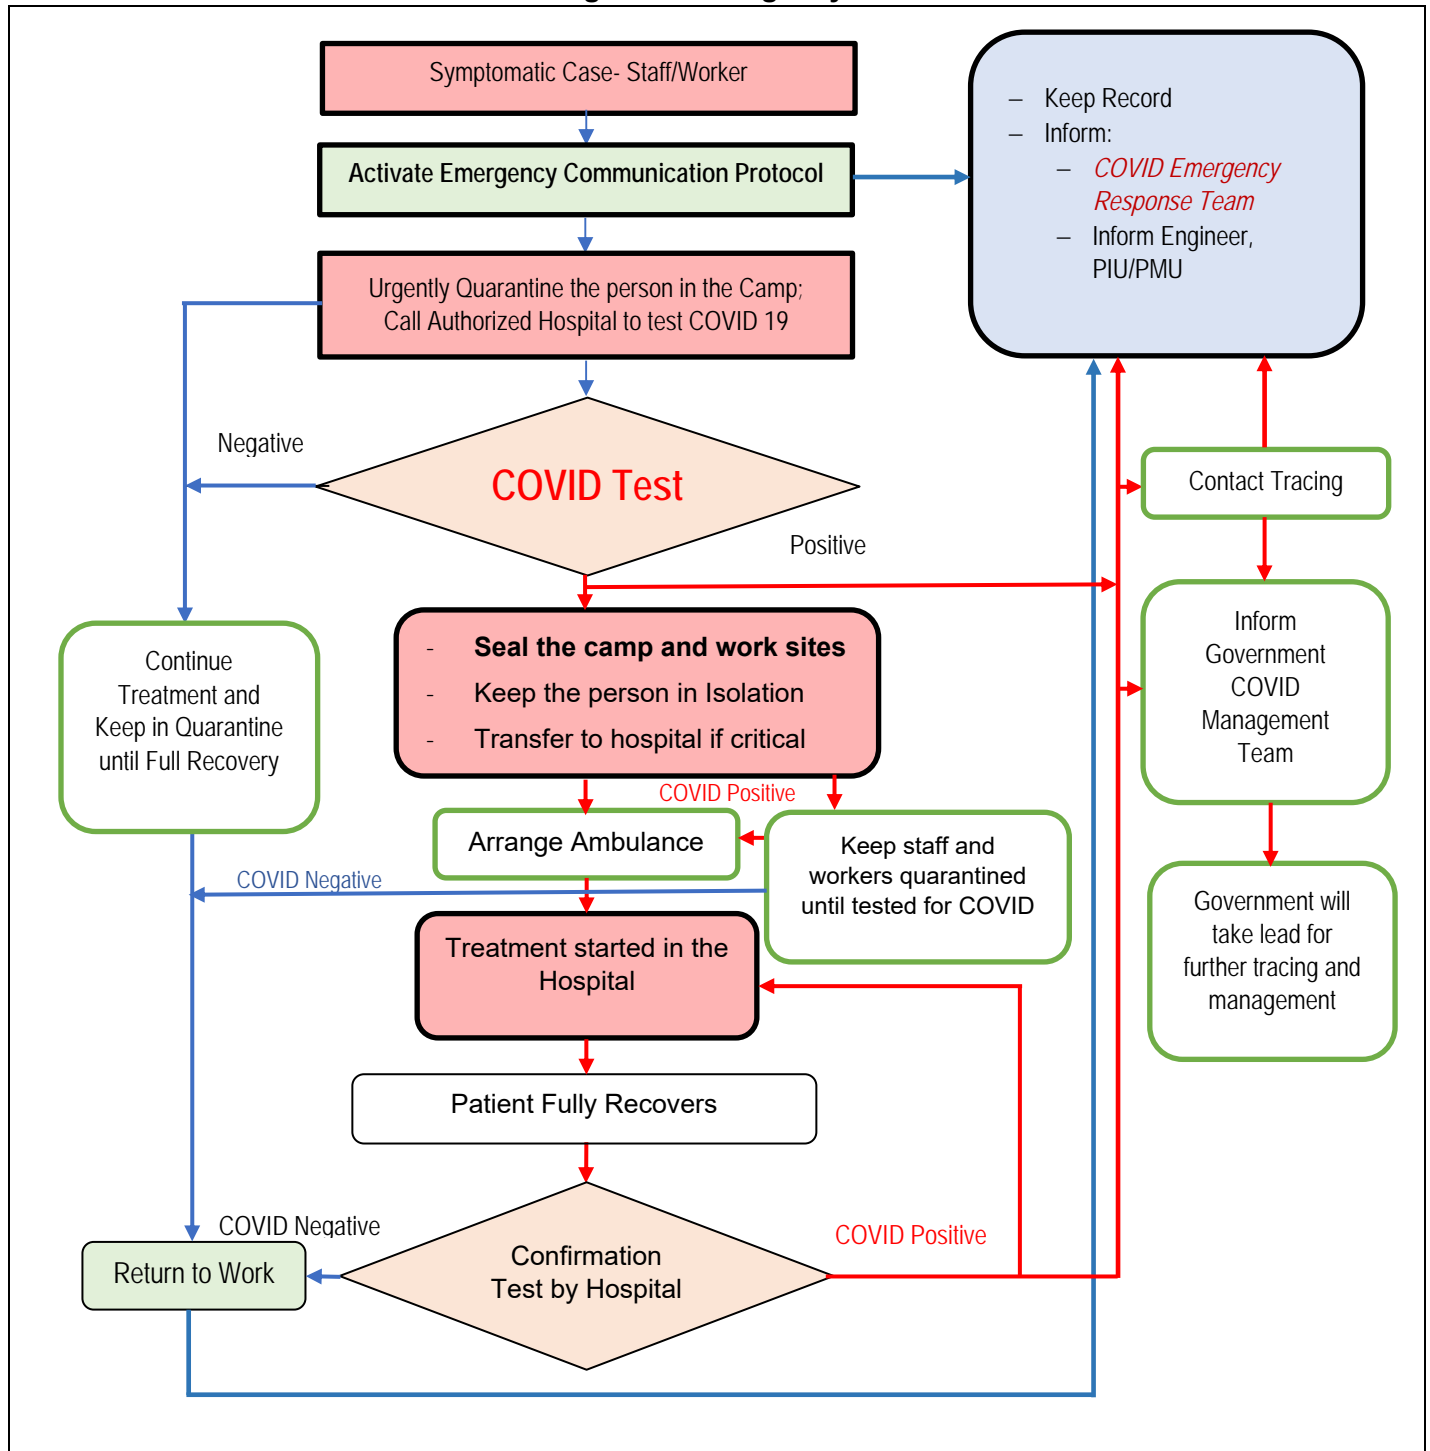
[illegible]

Symptomatic Case- Staff/Worker

Activate Emergency Communication Protocol

– Keep Record
– Inform:
– COVID Emergency Response Team
– Inform Engineer, PIU/PMU

Urgently Quarantine the person in the Camp; Call Authorized Hospital to test COVID 19

Negative

COVID Test

Positive

Contact Tracing

Inform Government COVID Management Team

Continue Treatment and Keep in Quarantine until Full Recovery

- Seal the camp and work sites
- Keep the person in Isolation
- Transfer to hospital if critical

COVID Positive

Arrange Ambulance

Keep staff and workers quarantined until tested for COVID

COVID Negative

Government will take lead for further tracing and management

Treatment started in the Hospital

Patient Fully Recovers

COVID Negative

COVID Positive

Return to Work

Confirmation Test by Hospital